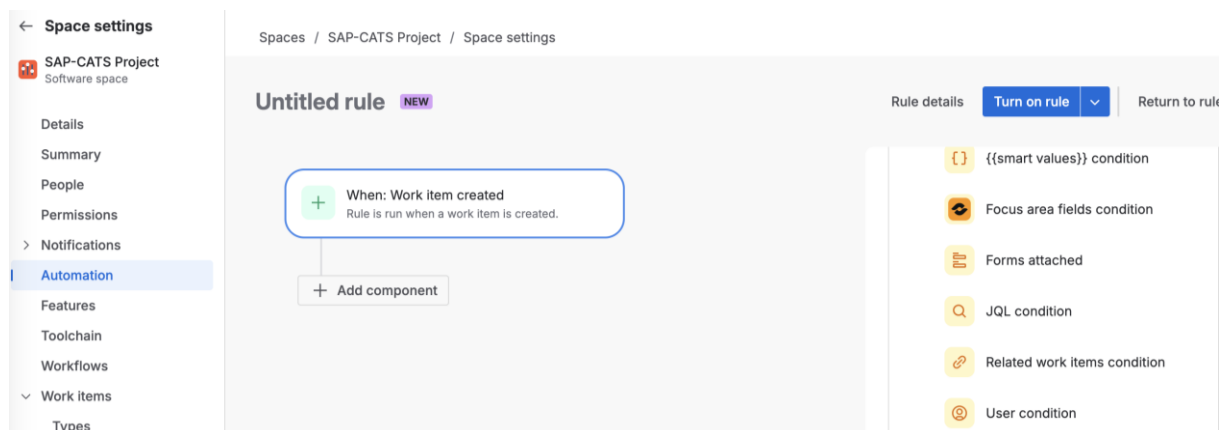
← Space settings

SAP-CATS Project
Software space

Details
Summary
People
Permissions
> Notifications
Automation
Features
Toolchain
Workflows
∨ Work items
Types

Spaces / SAP-CATS Project / Space settings

Untitled rule NEW

Rule details Turn on rule Return to rul

When: Work item created
Rule is run when a work item is created.

+ Add component

{} {{smart values}} condition
Focus area fields condition
Forms attached
JQL condition
Related work items condition
User condition